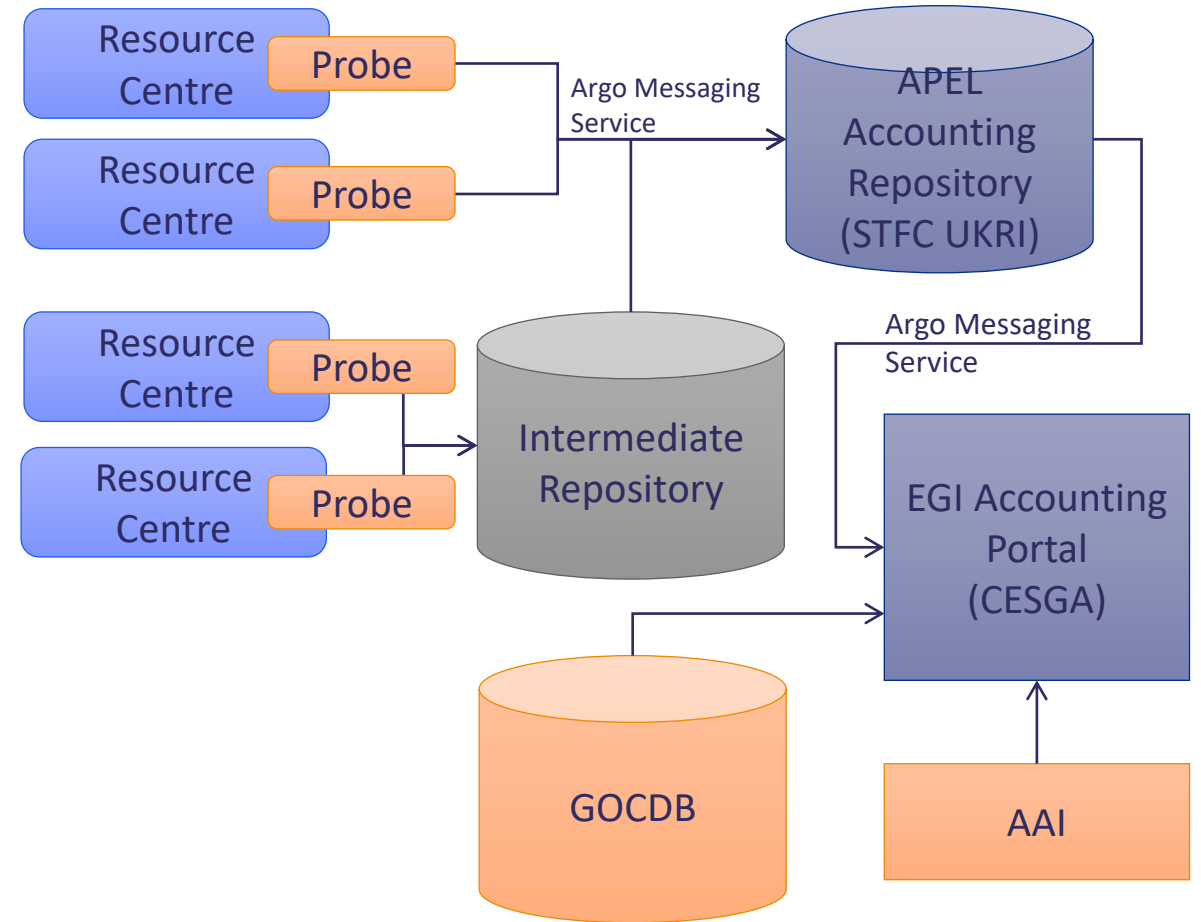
Resource Centre

Probe

Resource Centre

Probe

Argo Messaging Service

APEL Accounting Repository (STFC UKRI)

Resource Centre

Probe

Resource Centre

Probe

Intermediate Repository

Argo Messaging Service

EGI Accounting Portal (CESGA)

GOCDB

AAI